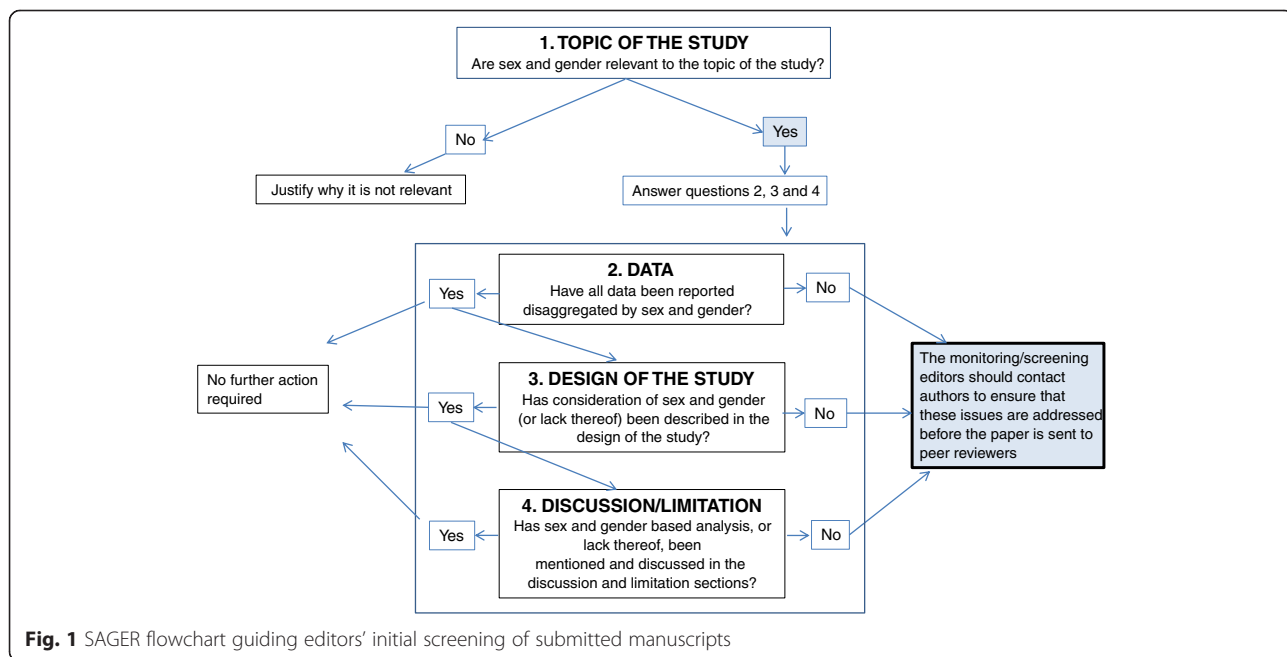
1. TOPIC OF THE STUDY
Are sex and gender relevant to the topic of the study?

No

Justify why it is not relevant

Yes

Answer questions 2, 3 and 4

2. DATA
Have all data been reported disaggregated by sex and gender?

Yes

No

3. DESIGN OF THE STUDY
Has consideration of sex and gender (or lack thereof) been described in the design of the study?

Yes

No

4. DISCUSSION/LIMITATION
Has sex and gender based analysis, or lack thereof, been mentioned and discussed in the discussion and limitation sections?

Yes

No

No further action required

The monitoring/screening editors should contact authors to ensure that these issues are addressed before the paper is sent to peer reviewers

**Fig. 1** SAGER flowchart guiding editors' initial screening of submitted manuscripts